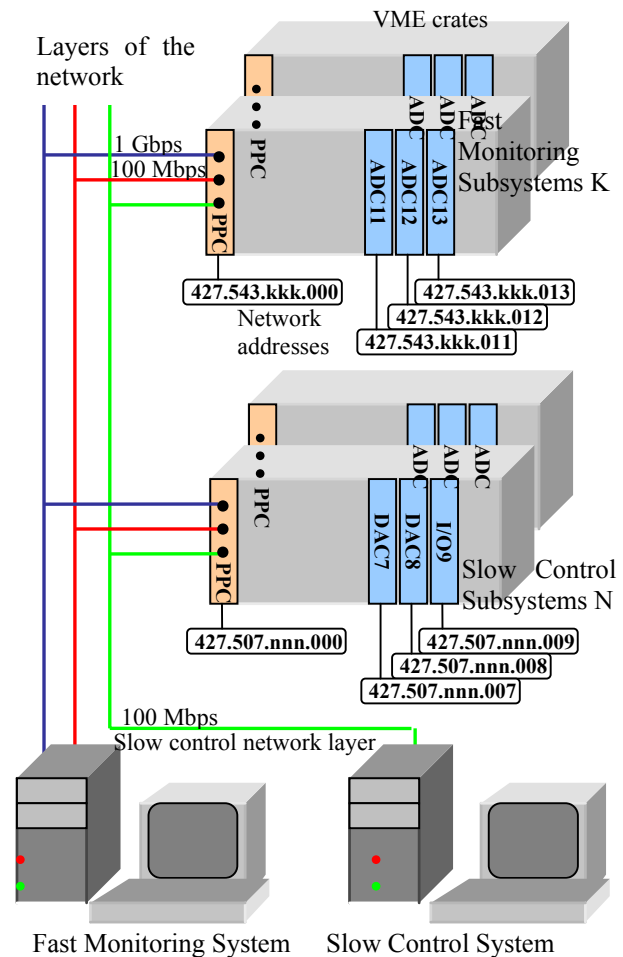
VME crates

Layers of the network

PPC

ADC ADC ADC

1 Gbps

100 Mbps

Fast Monitoring Subsystems K

PPC

ADC11 ADC12 ADC13

427.543.kkk.000

Network addresses

427.543.kkk.013

427.543.kkk.012

427.543.kkk.011

PPC

ADC ADC ADC

PPC

DAC7 DAC8 I/O9

Slow Control Subsystems N

427.507.nnn.000

427.507.nnn.009

427.507.nnn.008

427.507.nnn.007

100 Mbps

Slow control network layer

Fast Monitoring System

Slow Control System